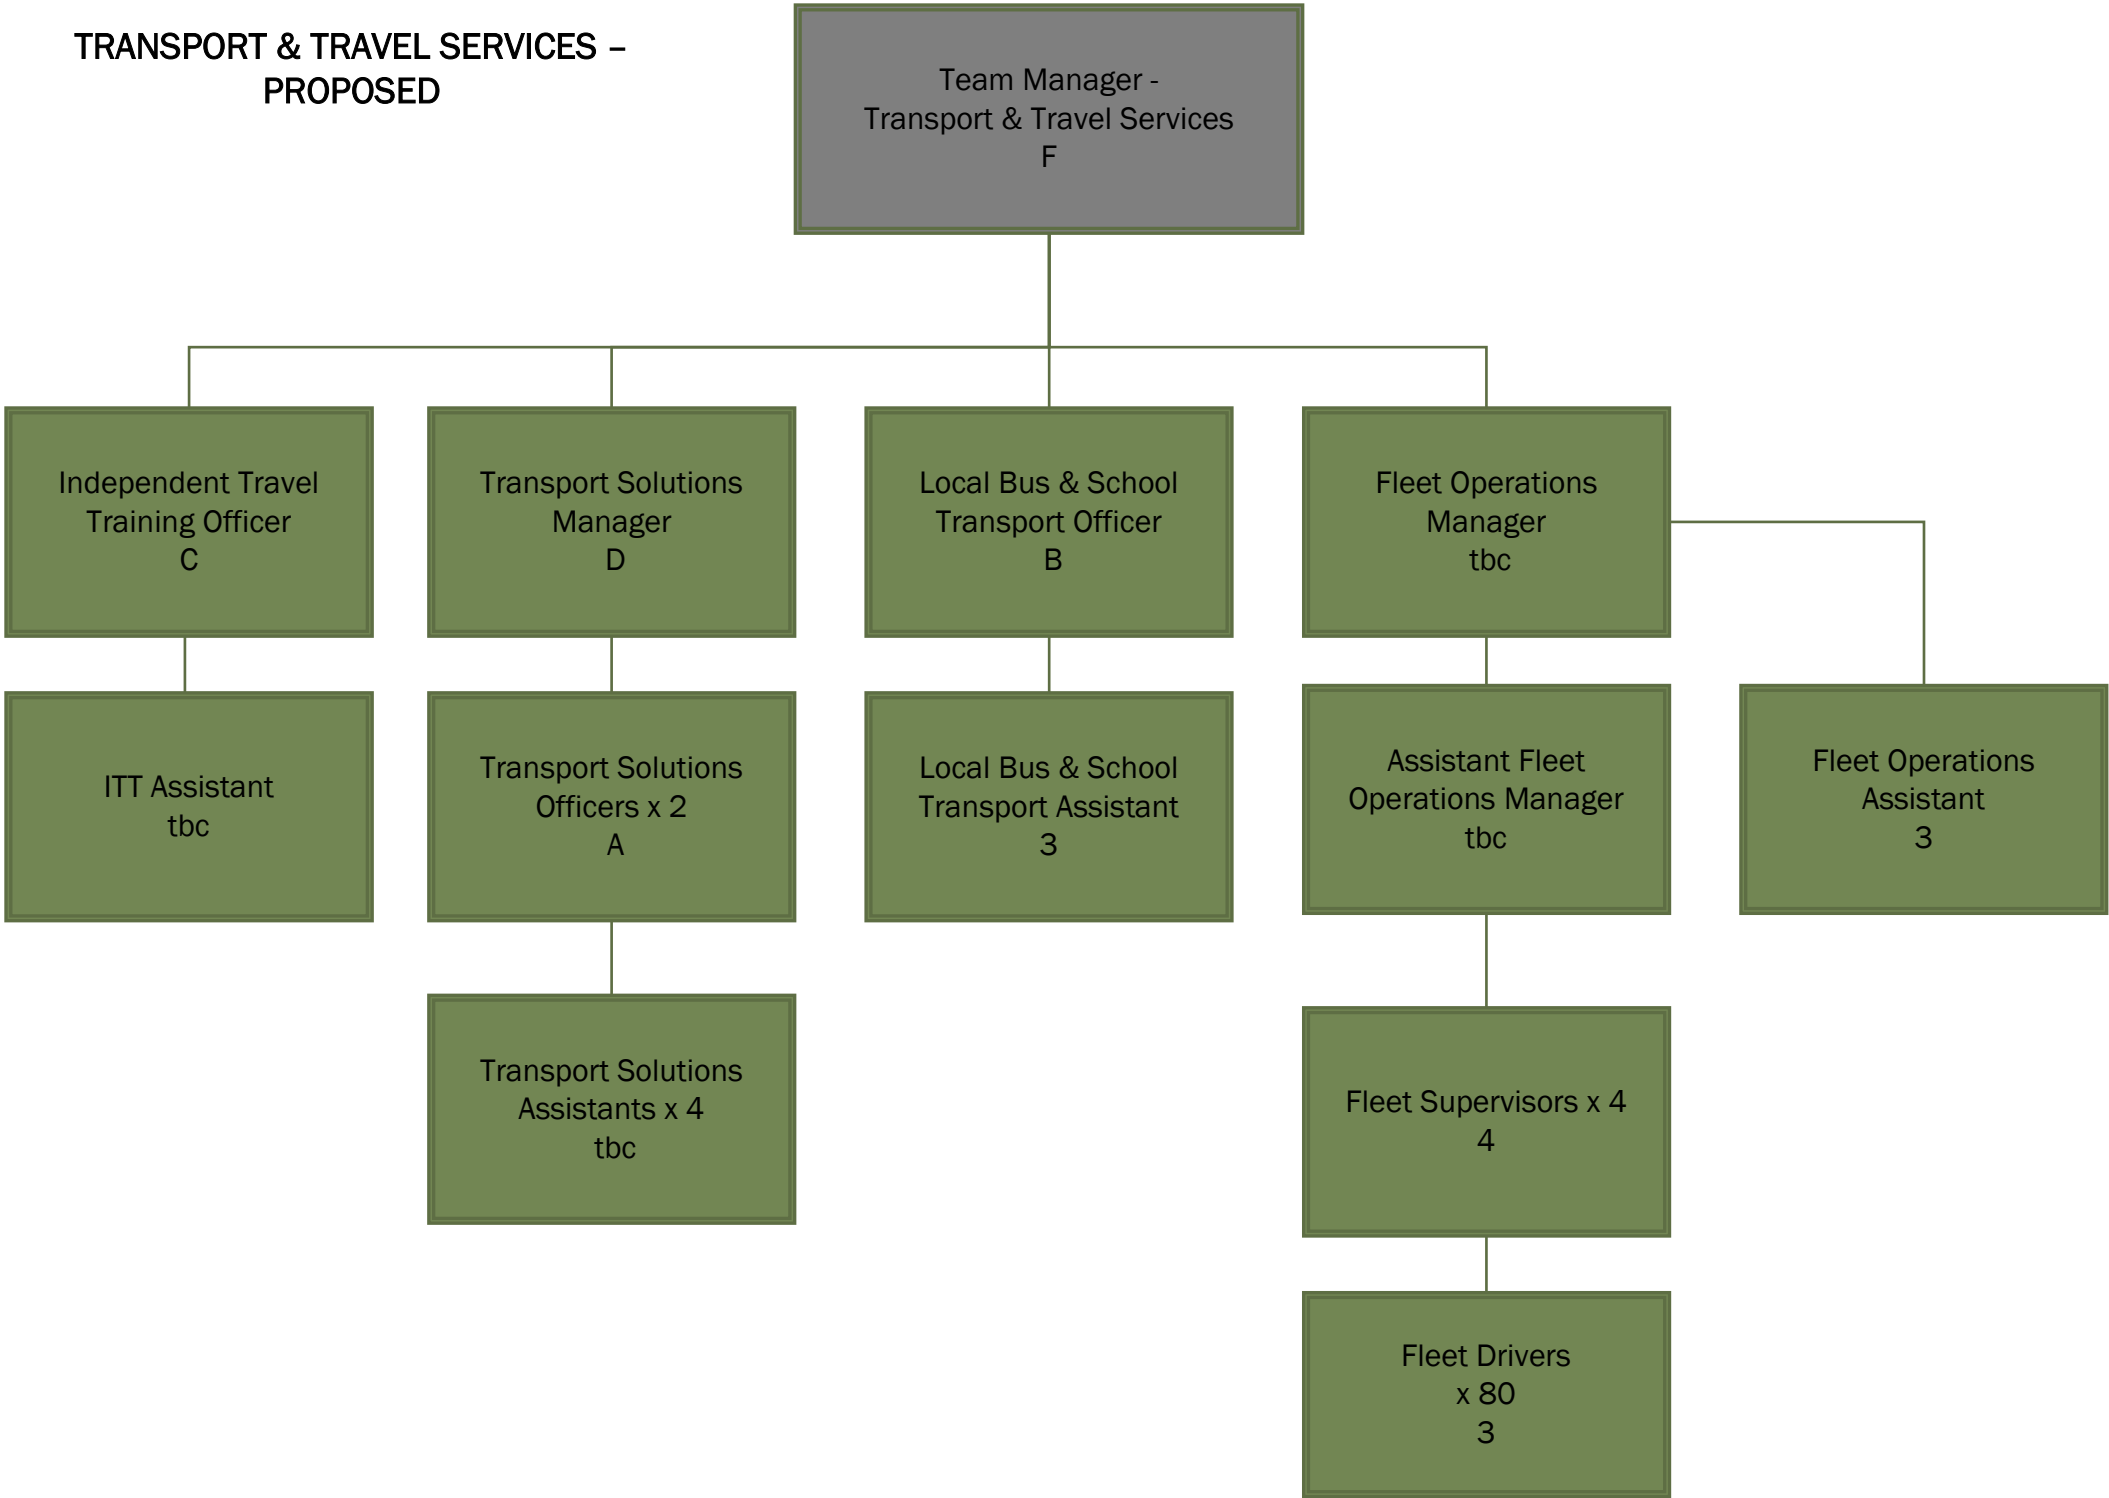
TRANSPORT & TRAVEL SERVICES – PROPOSED

Team Manager - Transport & Travel Services F

Independent Travel Training Officer C

ITT Assistant tbc

Transport Solutions Manager D

Transport Solutions Officers x 2 A

Transport Solutions Assistants x 4 tbc

Local Bus & School Transport Officer B

Local Bus & School Transport Assistant 3

Fleet Operations Manager tbc

Assistant Fleet Operations Manager tbc

Fleet Supervisors x 4 4

Fleet Drivers x 80 3

Fleet Operations Assistant 3